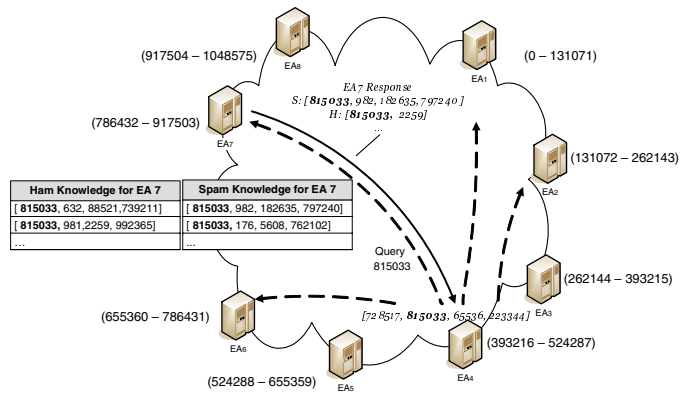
(917504 – 1048575)

EA8

EA1

(0 – 131071)

EA7 Response
S: [**815033**, 982, 182635, 797240]
H: [**815033**, 2259]
...

(786432 – 917503)

EA7

(131072 – 262143)

EA2

| Ham Knowledge for EA 7 |
|---|
| [ **815033**, 632, 88521,739211] |
| [ **815033**, 981,2259, 992365] |
| ... |

| Spam Knowledge for EA 7 |
|---|
| [ **815033**, 982, 182635, 797240] |
| [ **815033**, 176, 5608, 762102] |
| ... |

Query
815033

(262144 – 393215)

EA3

(655360 – 786431)

EA6

[728517, **815033**, 65536, 223344]

(393216 – 524287)

EA4

(524288 – 655359)

EA5